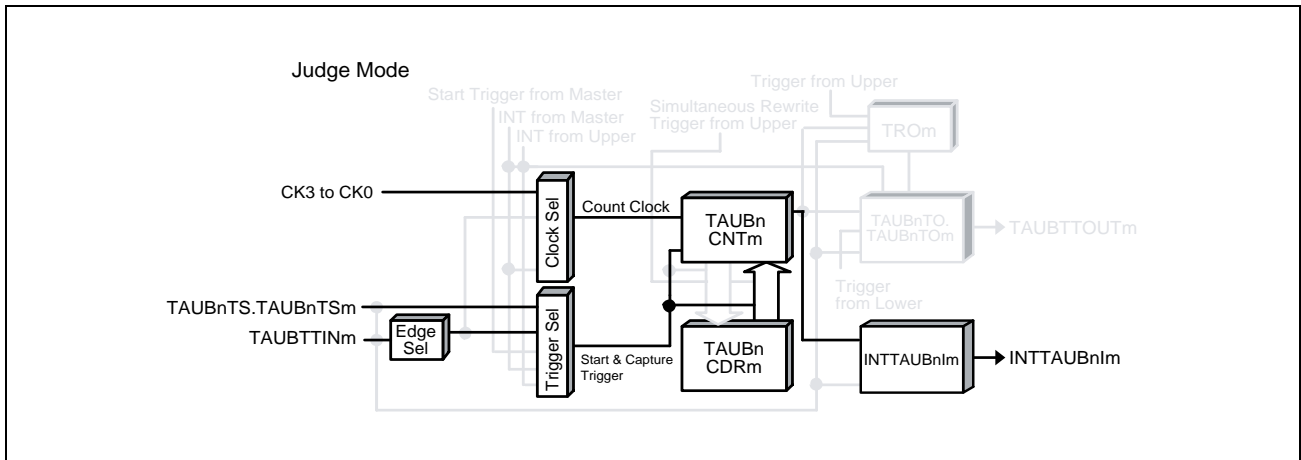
Judge Mode

Start Trigger from Master
INT from Master
INT from Upper
Simultaneous Rewrite Trigger from Upper
Trigger from Upper
TROm

CK3 to CK0
Clock Sel
Count Clock
TAUBn CNTm
TAUBnTO. TAUBnTOm
TAUBTTOUTm

Trigger from Lower

TAUBnTS.TAUBnTSm
TAUBTTINm
Edge Sel
Trigger Sel
Start & Capture Trigger
TAUBn CDRm
INTTAUBnIm
INTTAUBnIm